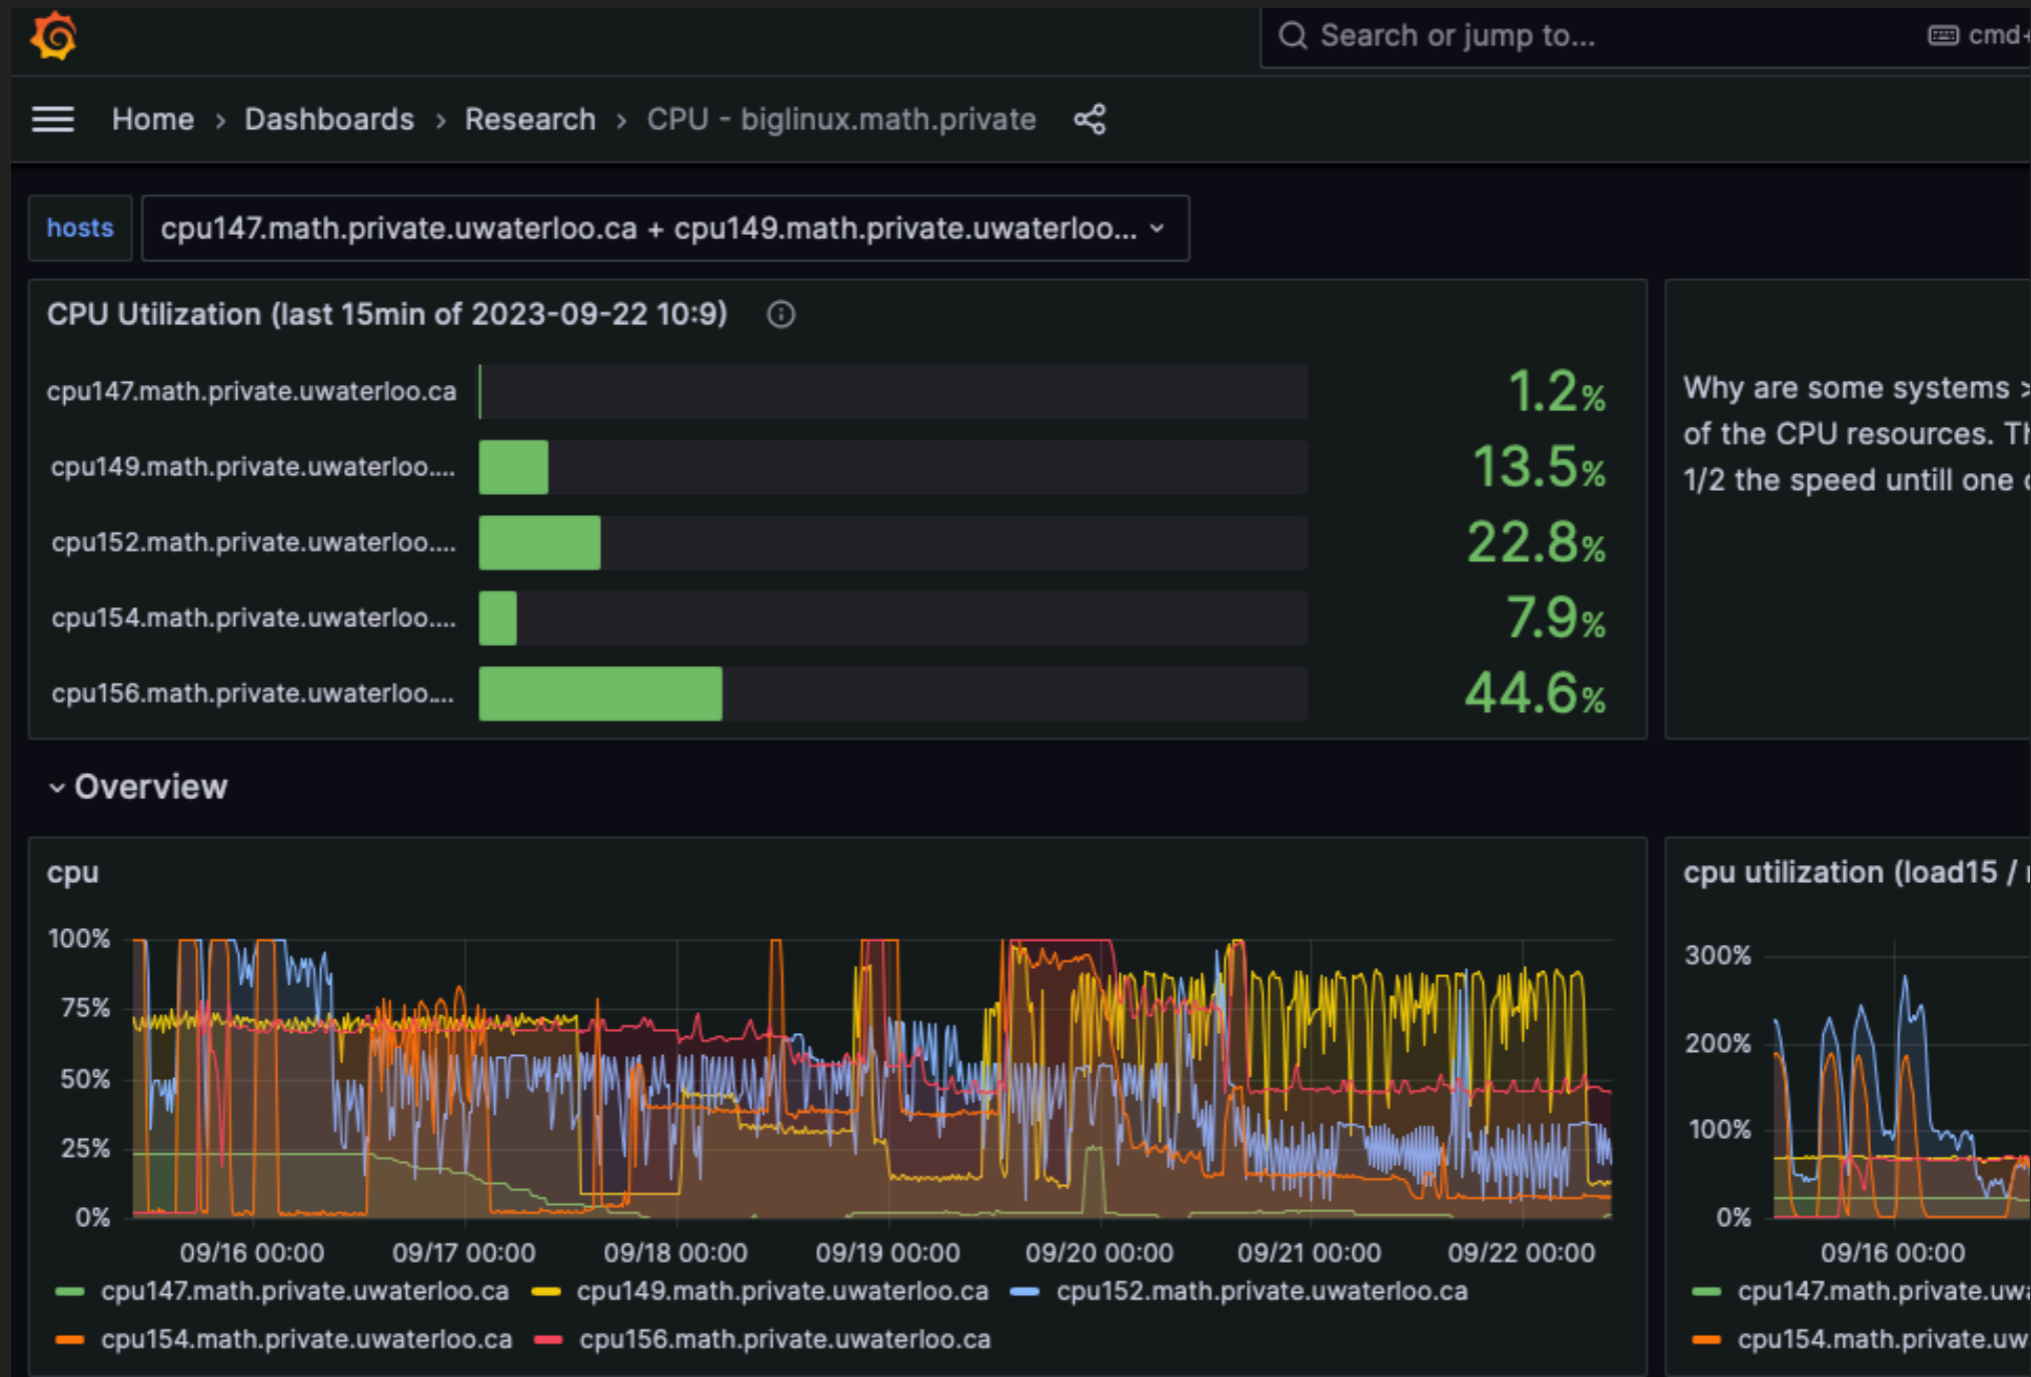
Search or jump to...

cmd+

Home › Dashboards › Research › CPU - biglinux.math.private

hosts

cpu147.math.private.uwaterloo.ca + cpu149.math.private.uwaterloo...

CPU Utilization (last 15min of 2023-09-22 10:9)

cpu147.math.private.uwaterloo.ca 1.2%

cpu149.math.private.uwaterloo.... 13.5%

cpu152.math.private.uwaterloo.... 22.8%

cpu154.math.private.uwaterloo.... 7.9%

cpu156.math.private.uwaterloo.... 44.6%

Why are some systems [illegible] of the CPU resources. Th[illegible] 1/2 the speed untill one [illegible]

Overview

cpu

100%
75%
50%
25%
0%

09/16 00:00 09/17 00:00 09/18 00:00 09/19 00:00 09/20 00:00 09/21 00:00 09/22 00:00

cpu147.math.private.uwaterloo.ca cpu149.math.private.uwaterloo.ca cpu152.math.private.uwaterloo.ca cpu154.math.private.uwaterloo.ca cpu156.math.private.uwaterloo.ca

cpu utilization (load15 / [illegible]

300%
200%
100%
0%

09/16 00:00

cpu147.math.private.uwa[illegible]

cpu154.math.private.uw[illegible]